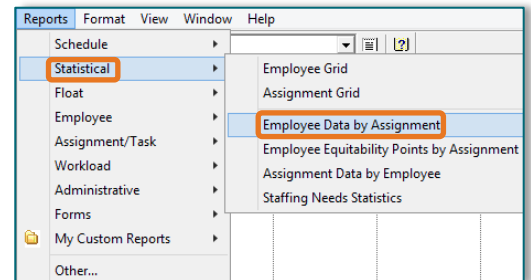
Reports Format View Window Help

Schedule
Statistical
Float
Employee
Assignment/Task
Workload
Administrative
Forms
My Custom Reports
Other...

Employee Grid
Assignment Grid
Employee Data by Assignment
Employee Equitability Points by Assignment
Assignment Data by Employee
Staffing Needs Statistics